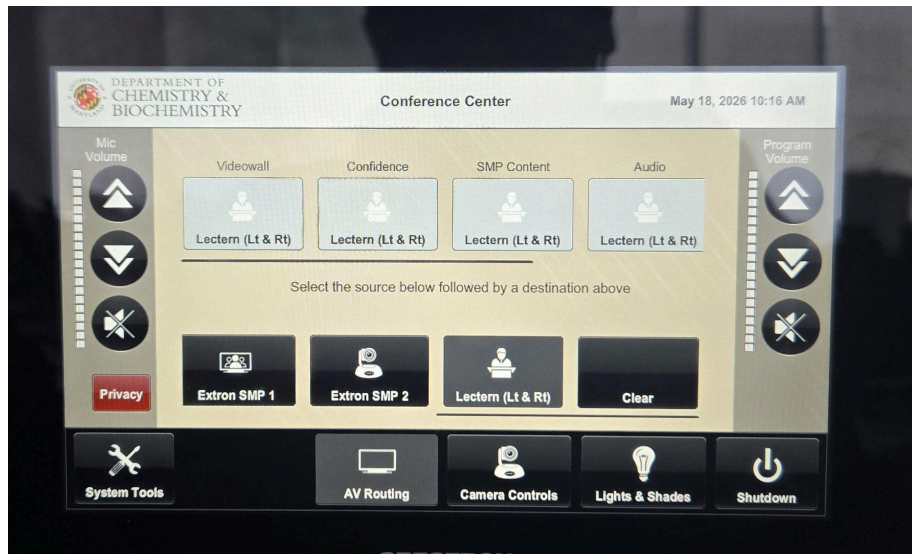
DEPARTMENT OF CHEMISTRY & BIOCHEMISTRY

Conference Center

May 18, 2026 10:16 AM

Mic Volume

Program Volume

Videowall
Lectern (Lt & Rt)

Confidence
Lectern (Lt & Rt)

SMP Content
Lectern (Lt & Rt)

Audio
Lectern (Lt & Rt)

Select the source below followed by a destination above

Privacy

Extron SMP 1

Extron SMP 2

Lectern (Lt & Rt)

Clear

System Tools

AV Routing

Camera Controls

Lights & Shades

Shutdown

CRESTRON